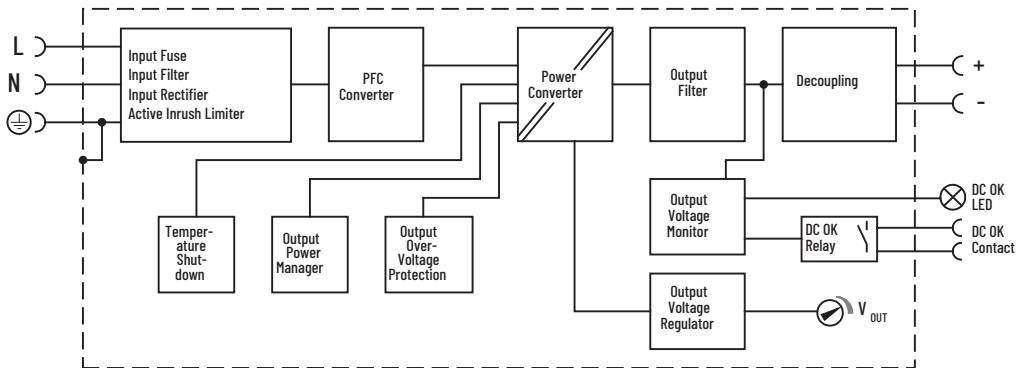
L
N
Input Fuse
Input Filter
Input Rectifier
Active Inrush Limiter

PFC Converter

Power Converter

Output Filter

Decoupling

+
-

Temperature Shutdown

Output Power Manager

Output Over-Voltage Protection

Output Voltage Monitor

DC OK LED

DC OK Relay

DC OK Contact

Output Voltage Regulator

$V_{OUT}$